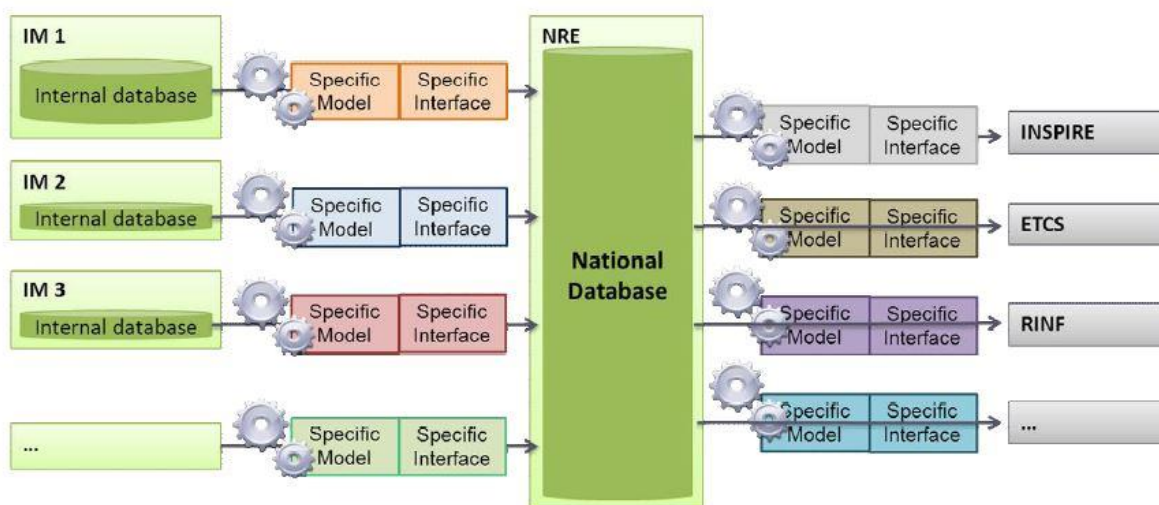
IM 1
Internal database
Specific Model
Specific Interface

IM 2
Internal database
Specific Model
Specific Interface

IM 3
Internal database
Specific Model
Specific Interface

...
Specific Model
Specific Interface

NRE
National Database

Specific Model
Specific Interface
INSPIRE

Specific Model
Specific Interface
ETCS

Specific Model
Specific Interface
RINF

Specific Model
Specific Interface
...